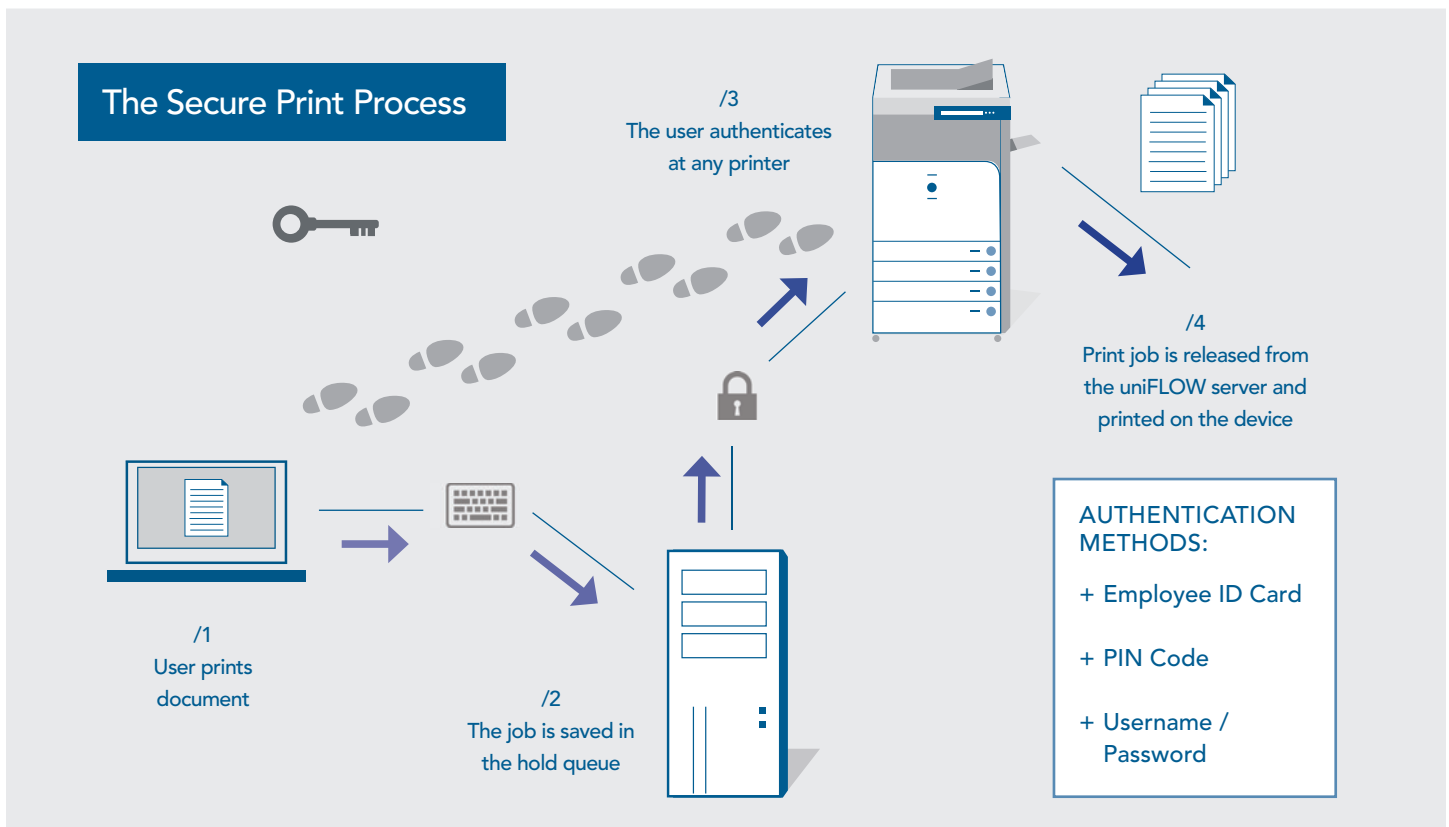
The Secure Print Process

/3
The user authenticates at any printer

/4
Print job is released from the uniFLOW server and printed on the device

/1
User prints document

/2
The job is saved in the hold queue

AUTHENTICATION METHODS:

+ Employee ID Card

+ PIN Code

+ Username / Password